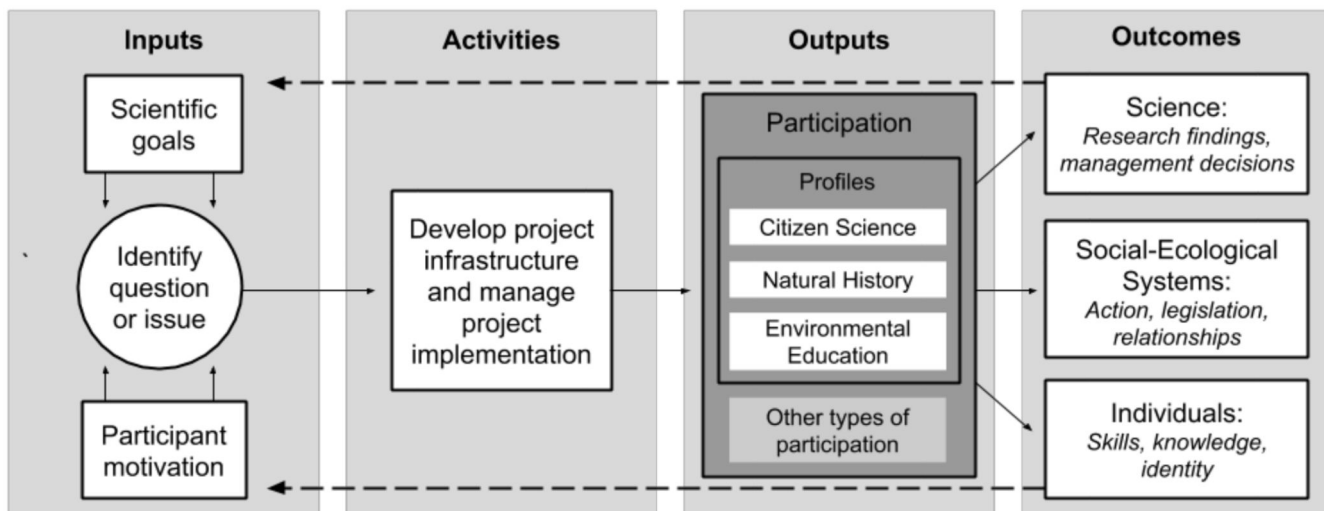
Inputs

Scientific goals

Identify question or issue

Participant motivation

Activities

Develop project infrastructure and manage project implementation

Outputs

Participation

Profiles

Citizen Science

Natural History

Environmental Education

Other types of participation

Outcomes

Science:
*Research findings, management decisions*

Social-Ecological Systems:
*Action, legislation, relationships*

Individuals:
*Skills, knowledge, identity*